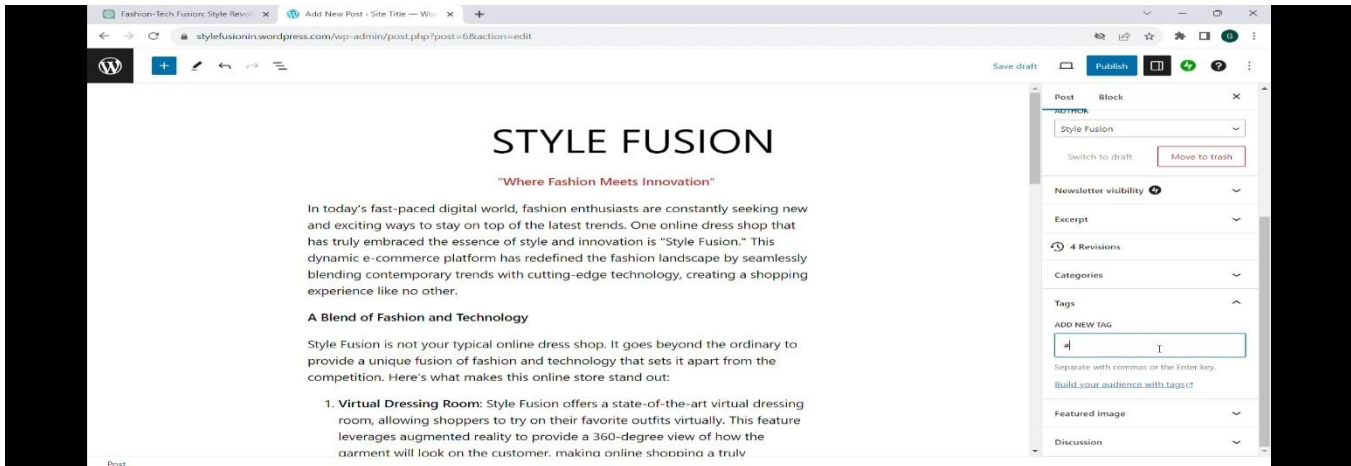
Fashion-Tech Fusion: Style Revo ×
Add New Post ‹ Site Title — Wo ×
+

stylefusionin.wordpress.com/wp-admin/post.php?post=6&action=edit

Save draft
Publish

STYLE FUSION

"Where Fashion Meets Innovation"

In today's fast-paced digital world, fashion enthusiasts are constantly seeking new and exciting ways to stay on top of the latest trends. One online dress shop that has truly embraced the essence of style and innovation is "Style Fusion." This dynamic e-commerce platform has redefined the fashion landscape by seamlessly blending contemporary trends with cutting-edge technology, creating a shopping experience like no other.

A Blend of Fashion and Technology

Style Fusion is not your typical online dress shop. It goes beyond the ordinary to provide a unique fusion of fashion and technology that sets it apart from the competition. Here's what makes this online store stand out:

1. Virtual Dressing Room: Style Fusion offers a state-of-the-art virtual dressing room, allowing shoppers to try on their favorite outfits virtually. This feature leverages augmented reality to provide a 360-degree view of how the garment will look on the customer, making online shopping a truly

Post

Post
Block
AUTHOR
Style Fusion
Switch to draft
Move to trash
Newsletter visibility
Excerpt
4 Revisions
Categories
Tags
ADD NEW TAG
a
Separate with commas or the Enter key.
Build your audience with tags
Featured image
Discussion